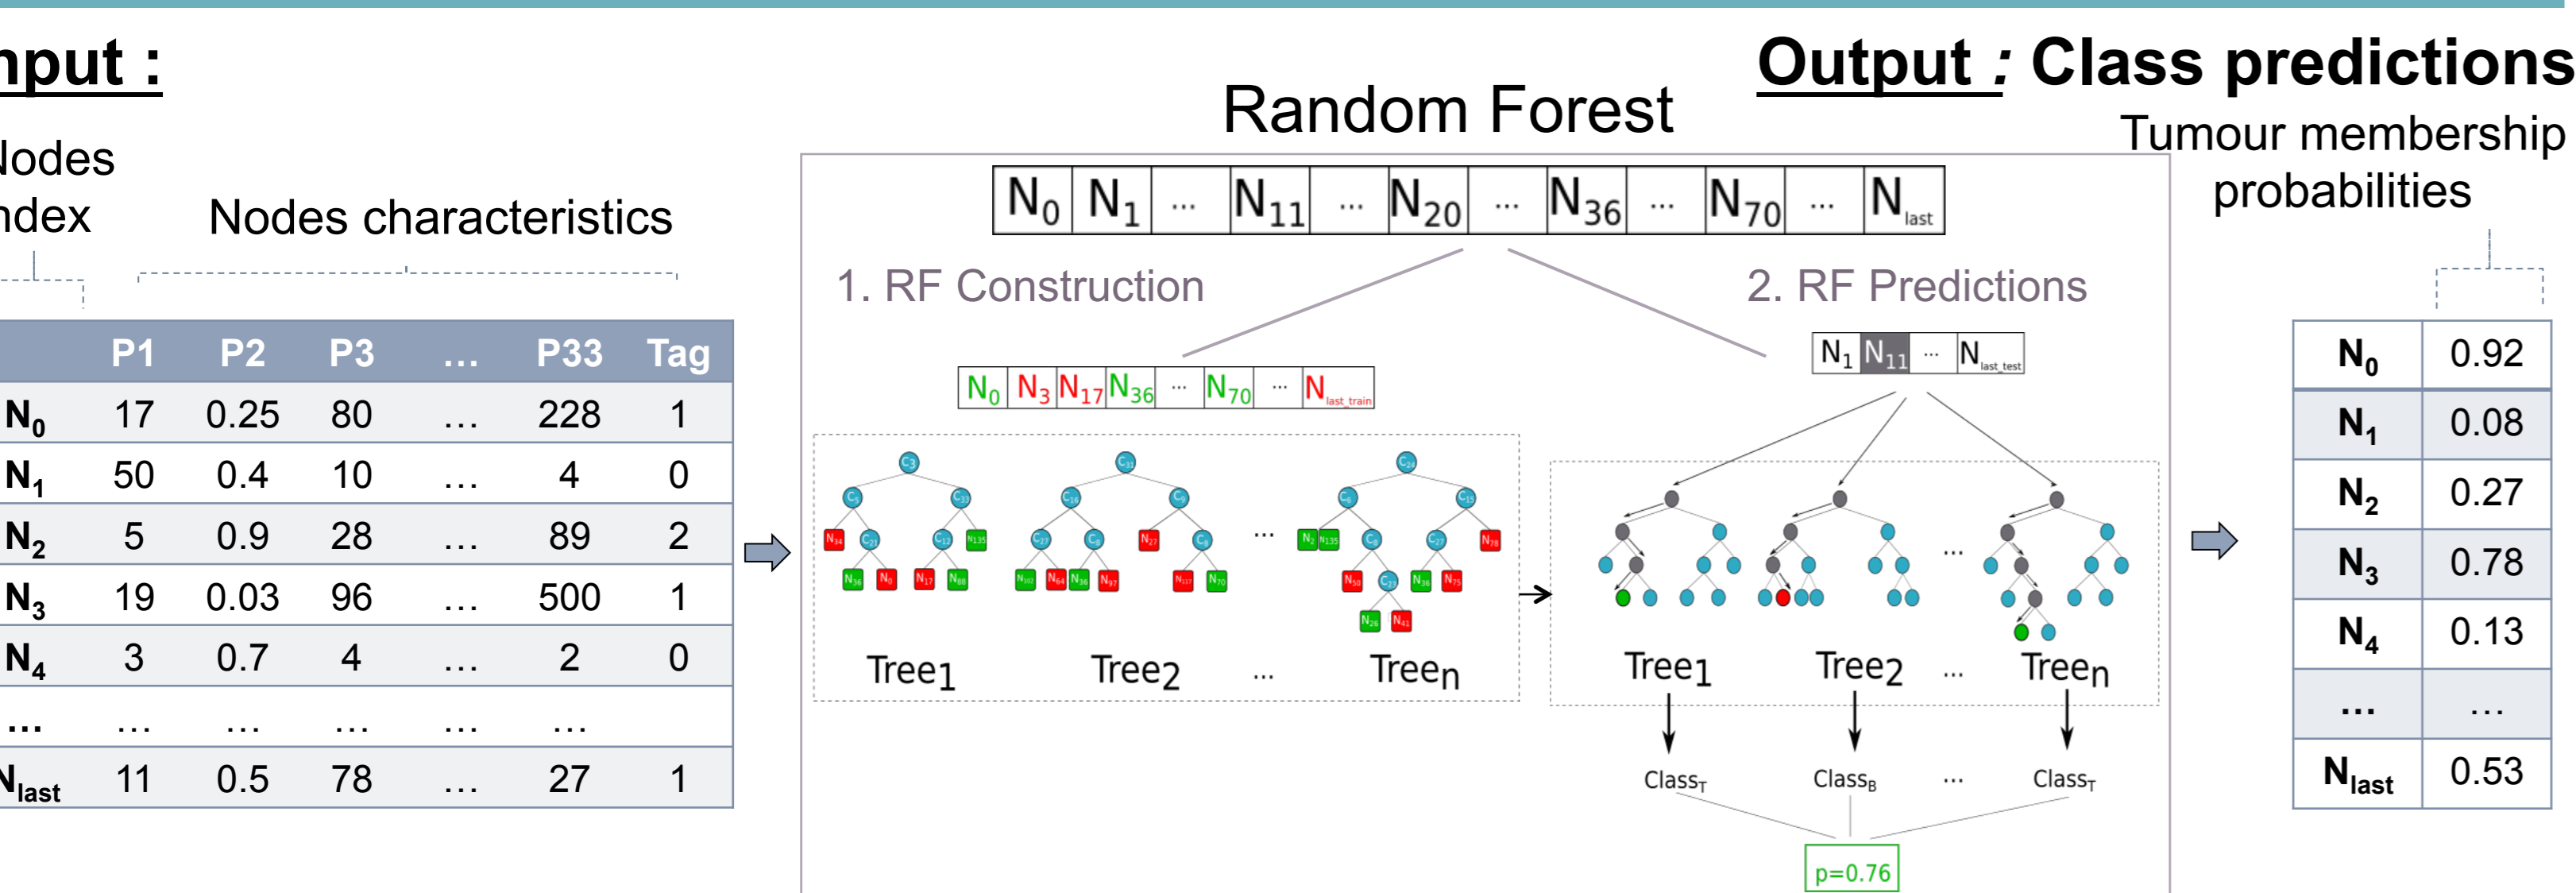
nput :

lodes
ndex

Nodes characteristics

| | P1 | P2 | P3 | … | P33 | Tag |
|---|---|---|---|---|---|---|
| $N_0$ | 17 | 0.25 | 80 | … | 228 | 1 |
| $N_1$ | 50 | 0.4 | 10 | … | 4 | 0 |
| $N_2$ | 5 | 0.9 | 28 | … | 89 | 2 |
| $N_3$ | 19 | 0.03 | 96 | … | 500 | 1 |
| $N_4$ | 3 | 0.7 | 4 | … | 2 | 0 |
| … | … | … | … | … | … | |
| $N_{last}$ | 11 | 0.5 | 78 | … | 27 | 1 |

Random Forest

| $N_0$ | $N_1$ | … | $N_{11}$ | … | $N_{20}$ | … | $N_{36}$ | … | $N_{70}$ | … | $N_{last}$ |
|---|---|---|---|---|---|---|---|---|---|---|---|

1. RF Construction

| $N_0$ | $N_3$ | $N_{17}$ | $N_{36}$ | … | $N_{70}$ | … | $N_{last\_train}$ |
|---|---|---|---|---|---|---|---|

Tree1 Tree2 … Treen

2. RF Predictions

| $N_1$ | $N_{11}$ | … | $N_{last\_test}$ |
|---|---|---|---|

Tree1 Tree2 … Treen

$Class_T$ $Class_B$ … $Class_T$

p=0.76

Output : Class predictions

Tumour membership probabilities

| | |
|---|---|
| $N_0$ | 0.92 |
| $N_1$ | 0.08 |
| $N_2$ | 0.27 |
| $N_3$ | 0.78 |
| $N_4$ | 0.13 |
| … | … |
| $N_{last}$ | 0.53 |